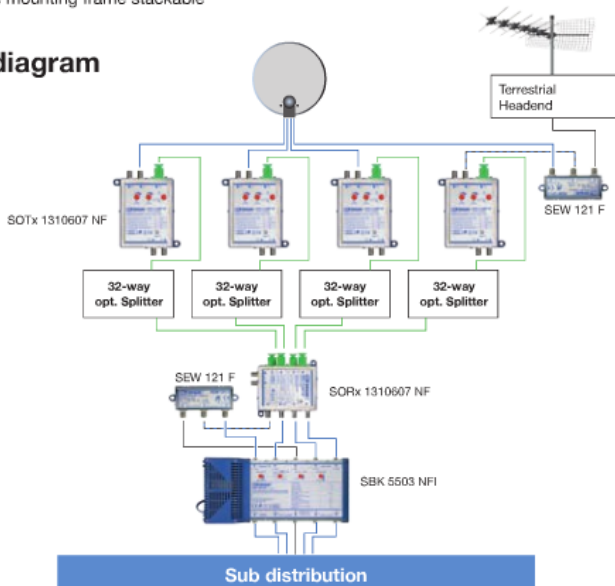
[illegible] mounting frame stackable

diagram

Terrestrial Headend

SOTx 1310607 NF

SEW 121 F

32-way opt. Splitter

32-way opt. Splitter

32-way opt. Splitter

32-way opt. Splitter

SEW 121 F

SORx 1310607 NF

SBK 5503 NFI

Sub distribution